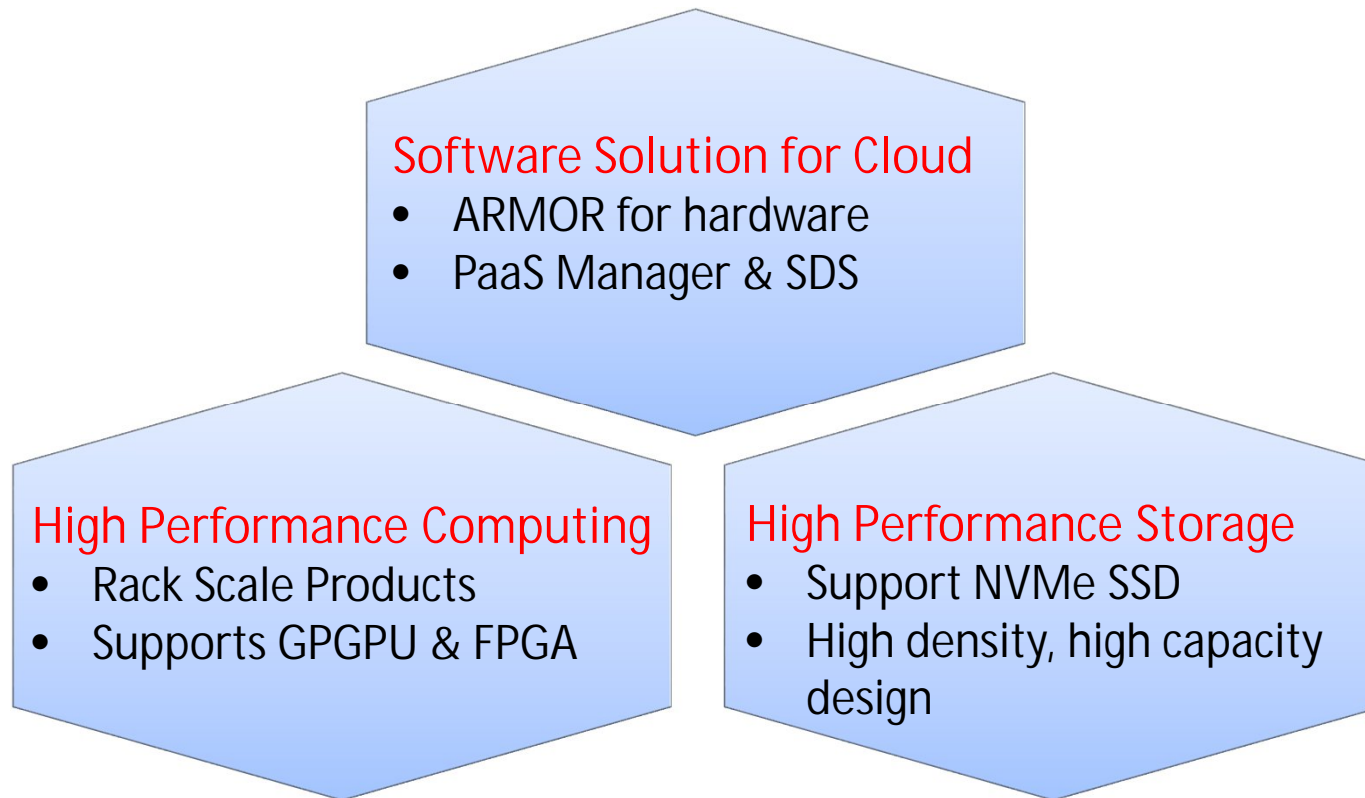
Software Solution for Cloud
• ARMOR for hardware
• PaaS Manager & SDS

High Performance Computing
• Rack Scale Products
• Supports GPGPU & FPGA

High Performance Storage
• Support NVMe SSD
• High density, high capacity design